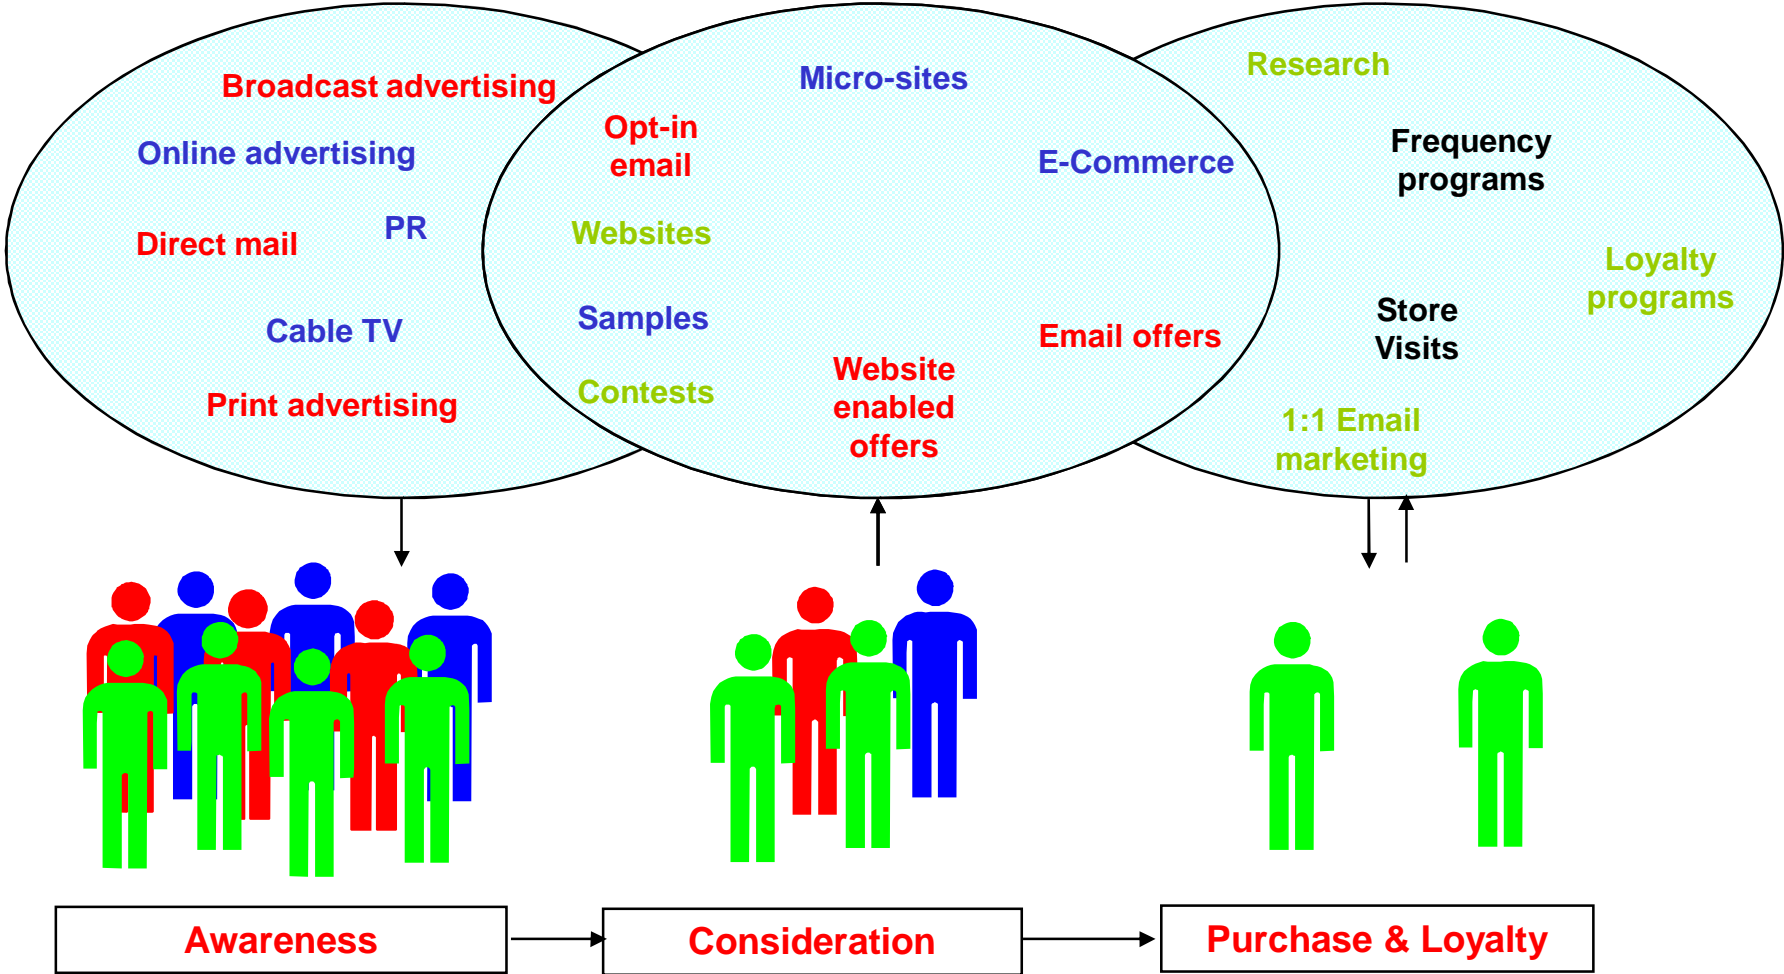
Broadcast advertising

Online advertising

Direct mail

PR

Cable TV

Print advertising

Micro-sites

Opt-in email

E-Commerce

Websites

Samples

Email offers

Contests

Website enabled offers

Research

Frequency programs

Loyalty programs

Store Visits

1:1 Email marketing

Awareness

Consideration

Purchase & Loyalty